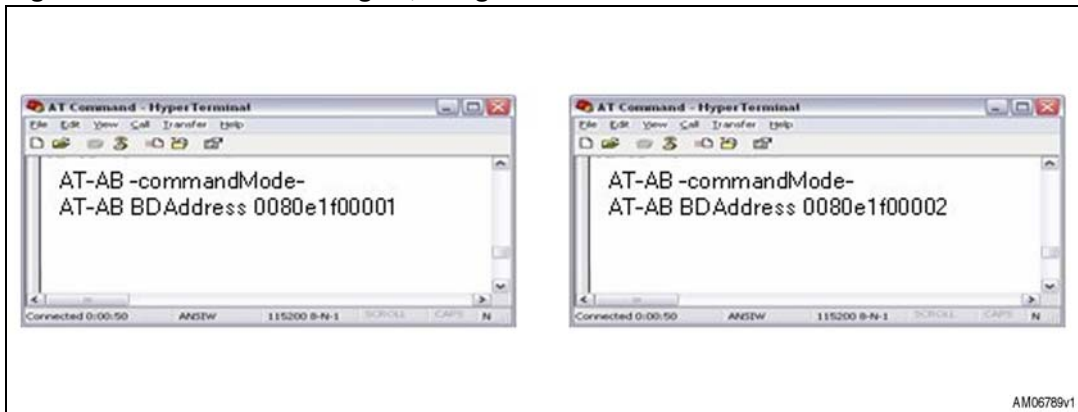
AT Command - HyperTerminal

File Edit View Call Transfer Help

AT-AB -commandMode-
AT-AB BDAddress 0080e1f00001

Connected 0:00:50 ANSIW 115200 8-N-1 SCROLL CAPS N

AT Command - HyperTerminal

File Edit View Call Transfer Help

AT-AB -commandMode-
AT-AB BDAddress 0080e1f00002

Connected 0:00:50 ANSIW 115200 8-N-1 SCROLL CAPS N

AM06789v1